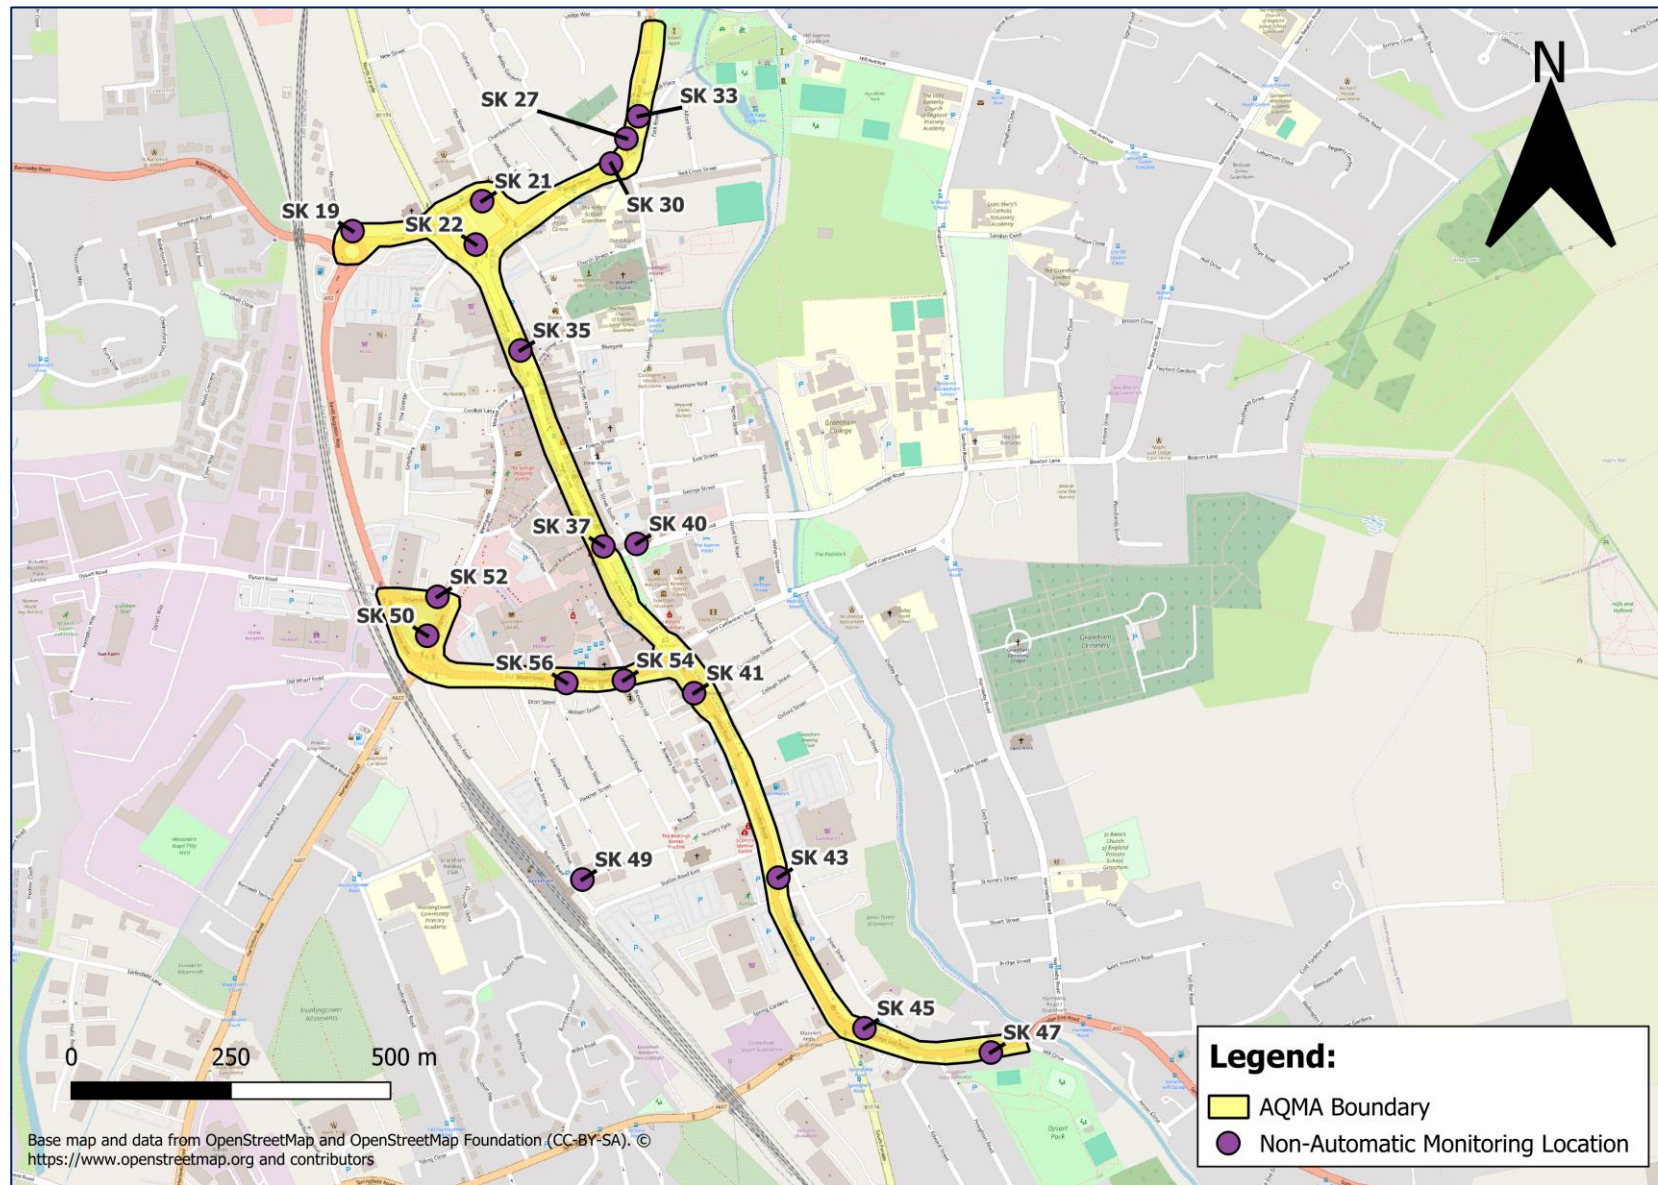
N

SK 27
SK 33
SK 21
SK 30
SK 19
SK 22
SK 35
SK 37
SK 40
SK 52
SK 50
SK 56
SK 54
SK 41
SK 49
SK 43
SK 45
SK 47

0 250 500 m

Base map and data from OpenStreetMap and OpenStreetMap Foundation (CC-BY-SA). © https://www.openstreetmap.org and contributors

Legend:
AQMA Boundary
Non-Automatic Monitoring Location